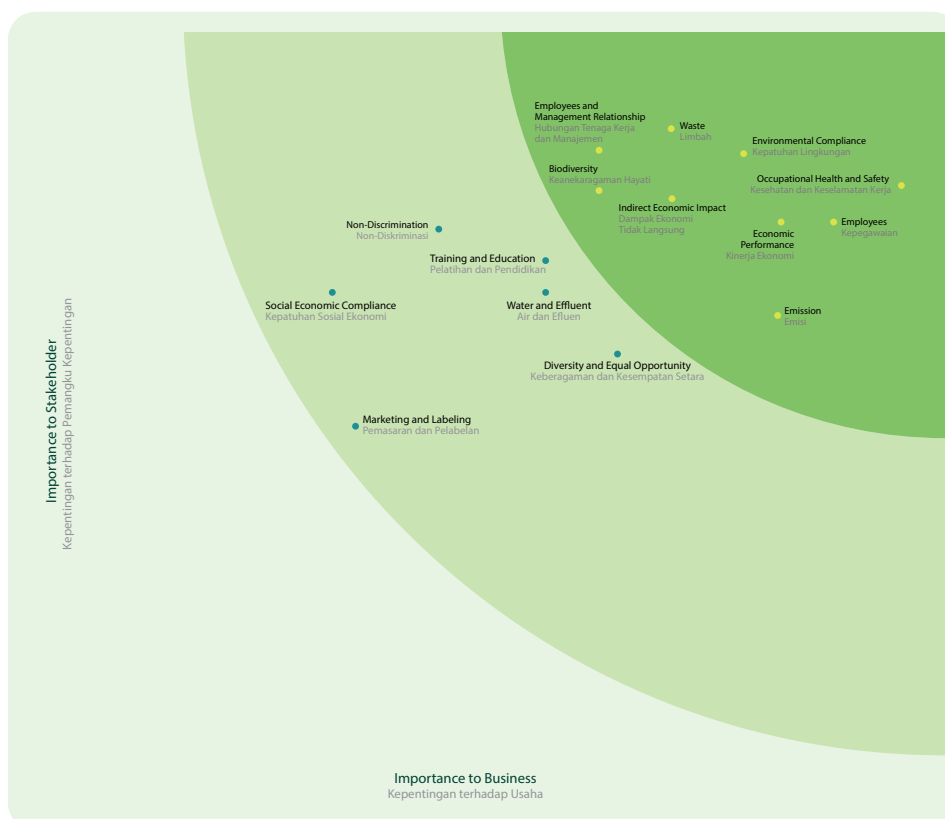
Employees and Management Relationship
Hubungan Tenaga Kerja dan Manajemen

Waste
Limbah

Environmental Compliance
Kepatuhan Lingkungan

Biodiversity
Keanekaragaman Hayati

Occupational Health and Safety
Kesehatan dan Keselamatan Kerja

Indirect Economic Impact
Dampak Ekonomi Tidak Langsung

Non-Discrimination
Non-Diskriminasi

Economic Performance
Kinerja Ekonomi

Employees
Kepegawaian

Training and Education
Pelatihan dan Pendidikan

Social Economic Compliance
Kepatuhan Sosial Ekonomi

Water and Effluent
Air dan Efluen

Emission
Emisi

Diversity and Equal Opportunity
Keberagaman dan Kesempatan Setara

Marketing and Labeling
Pemasaran dan Pelabelan

Importance to Stakeholder
Kepentingan terhadap Pemangku Kepentingan

Importance to Business
Kepentingan terhadap Usaha